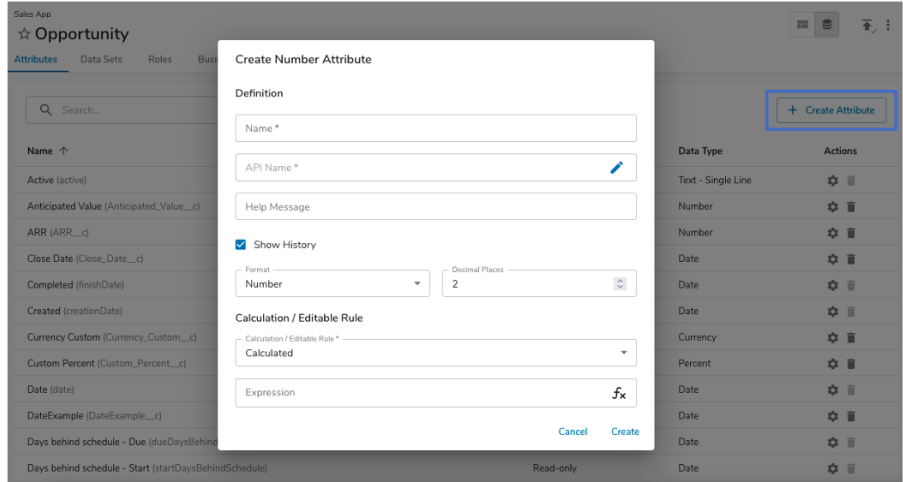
Sales App
☆ Opportunity

Attributes Data Sets Roles Busi

Search...

+ Create Attribute

| Name ↑ | | Data Type | Actions |
|---|---|---|---|
| Active (active) | | Text - Single Line | |
| Anticipated Value (Anticipated_Value__c) | | Number | |
| ARR (ARR__c) | | Number | |
| Close Date (Close_Date__c) | | Date | |
| Completed (finishDate) | | Date | |
| Created (creationDate) | | Date | |
| Currency Custom (Currency_Custom__c) | | Currency | |
| Custom Percent (Custom_Percent__c) | | Percent | |
| Date (date) | | Date | |
| DateExample (DateExample__c) | | Date | |
| Days behind schedule - Due (dueDaysBehind | | Date | |
| Days behind schedule - Start (startDaysBehindSchedule) | Read-only | Date | |

Create Number Attribute

Definition

Name *

API Name *

Help Message

Show History

Format
Number

Decimal Places
2

Calculation / Editable Rule

Calculation / Editable Rule *
Calculated

Expression

Cancel Create